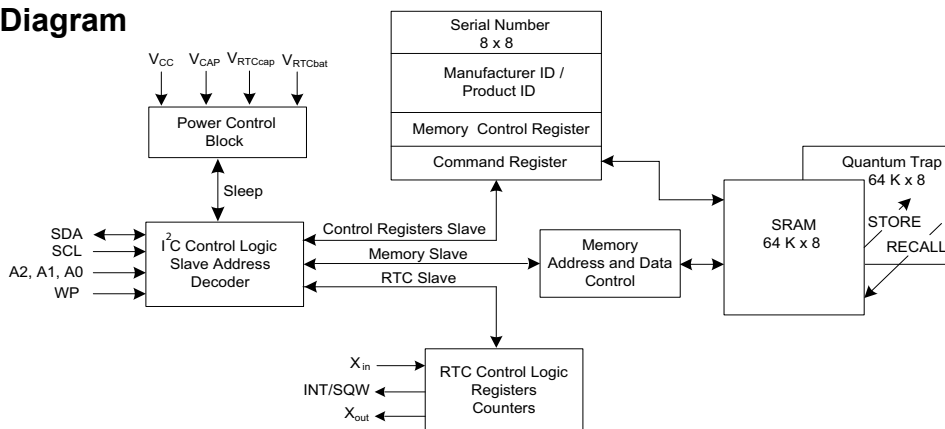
Diagram

$V_{CC}$ $V_{CAP}$ $V_{RTCcap}$ $V_{RTCbat}$

Power Control Block

Sleep

SDA
SCL
A2, A1, A0
WP

$I^2C$ Control Logic Slave Address Decoder

Serial Number 8 x 8

Manufacturer ID / Product ID

Memory Control Register

Command Register

Control Registers Slave

Memory Slave

RTC Slave

Memory Address and Data Control

SRAM 64 K x 8

Quantum Trap 64 K x 8

STORE

RECALL

$X_{in}$
INT/SQW
$X_{out}$

RTC Control Logic Registers Counters